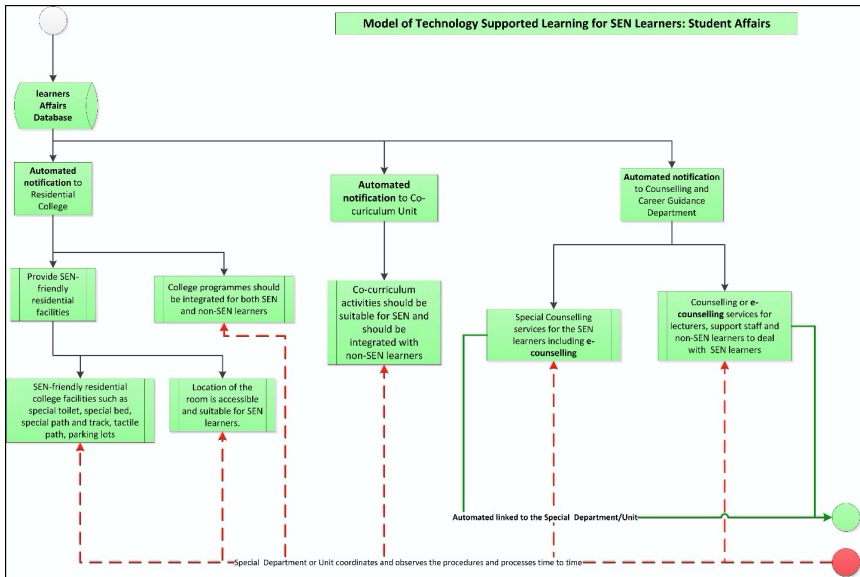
Model of Technology Supported Learning for SEN Learners: Student Affairs

learners Affairs Database

Automated notification to Residential College

Automated notification to Co-curriculum Unit

Automated notification to Counselling and Career Guidance Department

Provide SEN-friendly residential facilities

College programmes should be integrated for both SEN and non-SEN learners

Co-curriculum activities should be suitable for SEN and should be integrated with non-SEN learners

Special Counselling services for the SEN learners including e-counselling

Counselling or e-counselling services for lecturers, support staff and non-SEN learners to deal with SEN learners

SEN-friendly residential college facilities such as special toilet, special bed, special path and track, tactile path, parking lots

Location of the room is accessible and suitable for SEN learners.

Automated linked to the Special Department/Unit

Special Department or Unit coordinates and observes the procedures and processes time to time